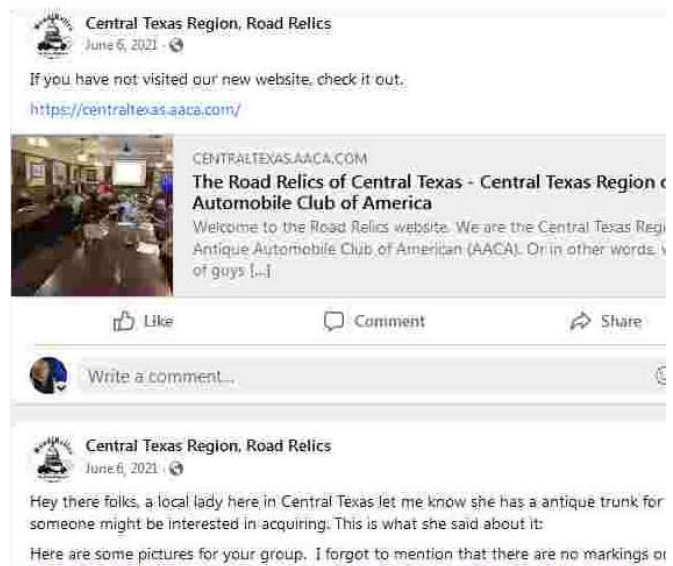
Central Texas Region, Road Relics
June 6, 2021 ·

If you have not visited our new website, check it out.

https://centraltexas.aaca.com/

CENTRALTEXAS.AACA.COM
The Road Relics of Central Texas - Central Texas Region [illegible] Automobile Club of America
Welcome to the Road Relics website. We are the Central Texas Reg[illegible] Antique Automobile Club of American (AACA). Or in other words, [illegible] of guys [...]

Like
Comment
Share

Write a comment...

Central Texas Region, Road Relics
June 6, 2021 ·

Hey there folks, a local lady here in Central Texas let me know she has a antique trunk for someone might be interested in acquiring. This is what she said about it:

Here are some pictures for your group. I forgot to mention that there are no markings o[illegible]